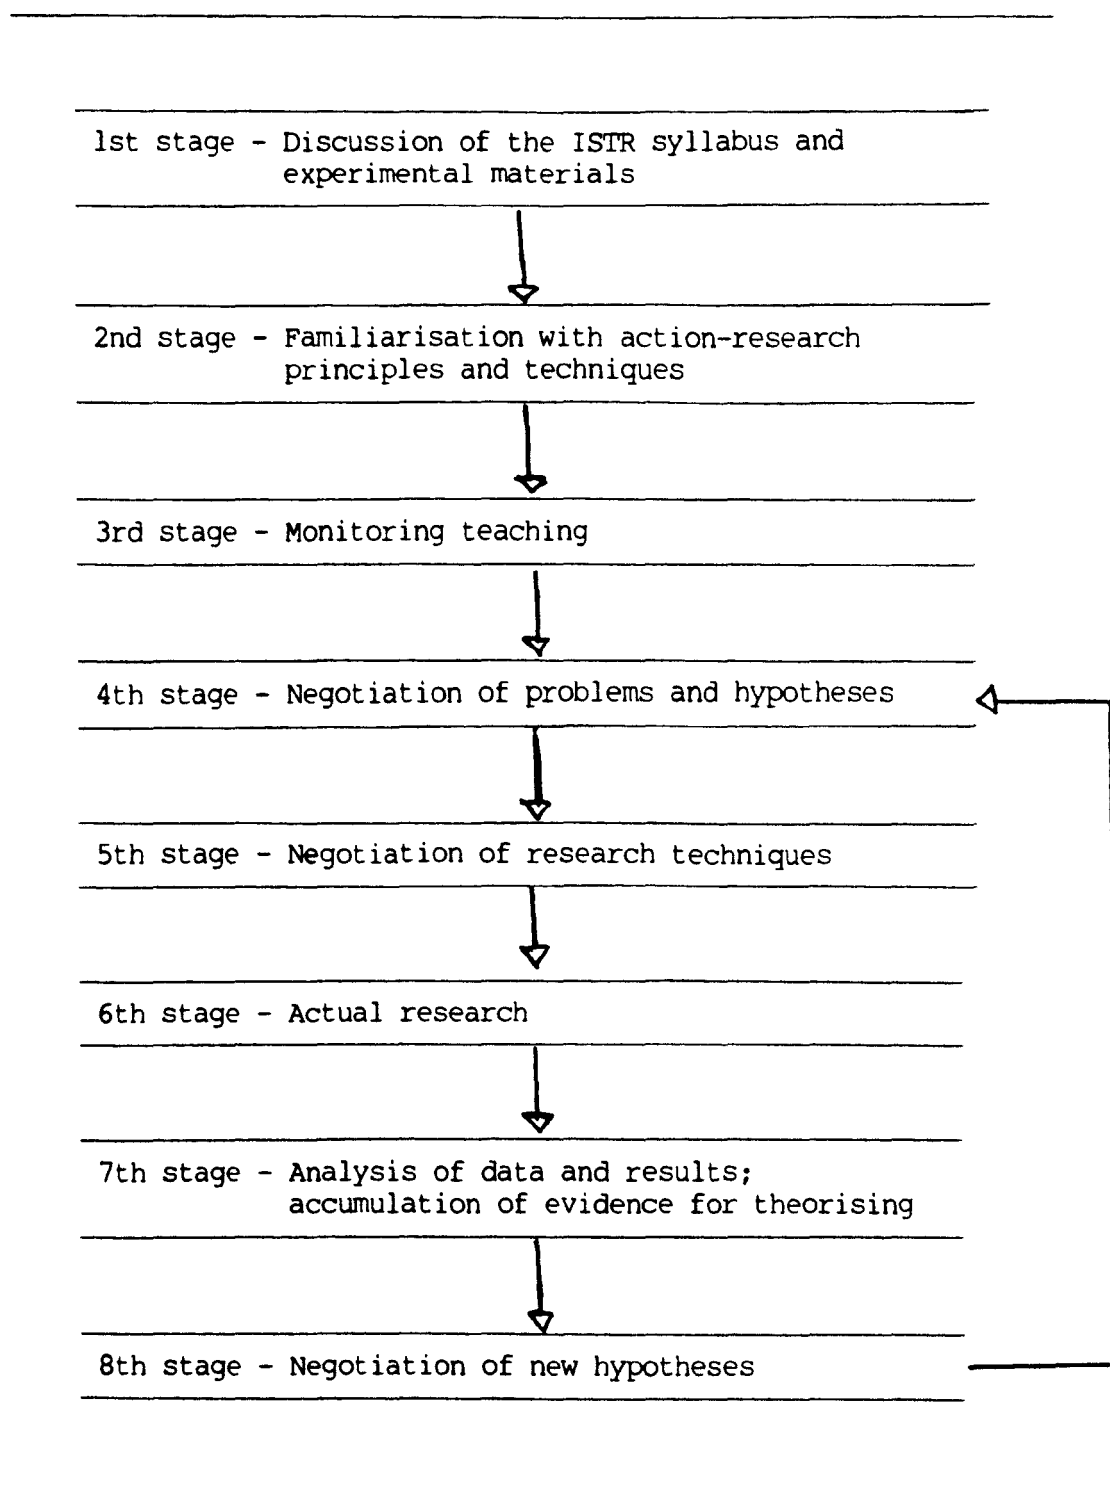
1st stage - Discussion of the ISTR syllabus and experimental materials

2nd stage - Familiarisation with action-research principles and techniques

3rd stage - Monitoring teaching

4th stage - Negotiation of problems and hypotheses

5th stage - Negotiation of research techniques

6th stage - Actual research

7th stage - Analysis of data and results; accumulation of evidence for theorising

8th stage - Negotiation of new hypotheses